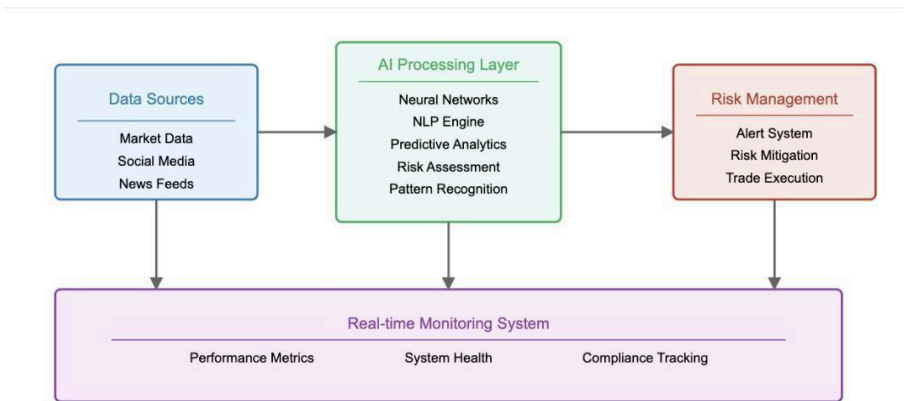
Data Sources

Market Data
Social Media
News Feeds

AI Processing Layer

Neural Networks
NLP Engine
Predictive Analytics
Risk Assessment
Pattern Recognition

Risk Management

Alert System
Risk Mitigation
Trade Execution

Real-time Monitoring System

Performance Metrics
System Health
Compliance Tracking